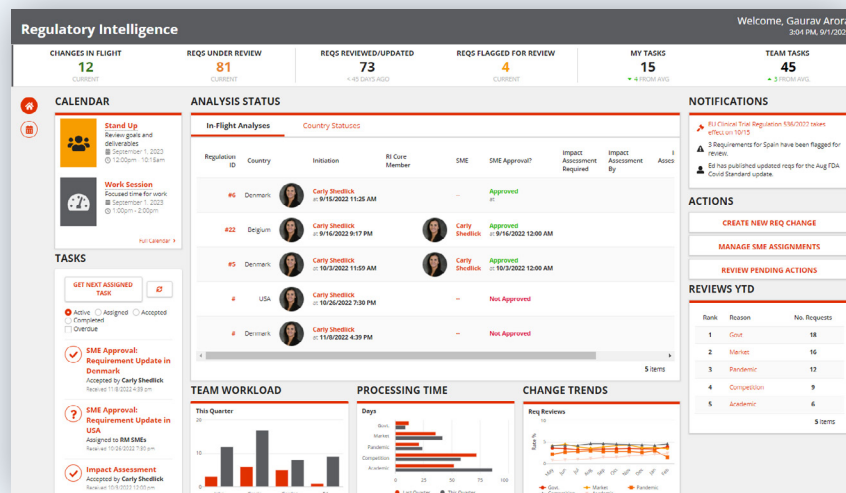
Regulatory Intelligence

Welcome, Gaurav Arora
3:04 PM, 9/1/2022

| CHANGES IN FLIGHT | REQS UNDER REVIEW | REQS REVIEWED/UPDATED | REQS FLAGGED FOR REVIEW | MY TASKS | TEAM TASKS |
|---|---|---|---|---|---|
| 12 | 81 | 73 | 4 | 15 | 45 |
| CURRENT | CURRENT | < 45 DAYS AGO | CURRENT | ▲ 4 FROM AVG | ▲ 3 FROM AVG |

CALENDAR

Stand Up
Review goals and deliverables
September 1, 2023
12:00pm - 10:15am

Work Session
Focused time for work
September 1, 2023
1:00pm - 2:00pm

Full Calendar >

TASKS

GET NEXT ASSIGNED TASK

Active Assigned Accepted Completed Overdue

SME Approval: Requirement Update in Denmark
Accepted by Carly Shedlick
Received 11/8/2022 4:39 PM

SME Approval: Requirement Update in USA
Assigned to RM SMEs
Received 10/26/2022 7:30 PM

Impact Assessment
Received 10/8/2022 12:00 PM

ANALYSIS STATUS

In-Flight Analyses | Country Statuses

| Regulation ID | Country | Initiation | RI Cure Member | SME | SME Approval? | Impact Assessment Required | Impact Assessment By | Asse |
|---|---|---|---|---|---|---|---|---|
| #6 | Denmark | Carly Shedlick at 9/15/2022 11:25 AM | | -- | Approved at | | | |
| #22 | Belgium | Carly Shedlick at 9/16/2022 9:17 PM | | Carly Shedlick | Approved at 9/16/2022 12:00 AM | | | |
| #5 | Denmark | Carly Shedlick at 10/3/2022 11:59 AM | | Carly Shedlick | Approved at 10/3/2022 12:00 AM | | | |
| # | USA | Carly Shedlick at 10/26/2022 7:30 PM | | -- | Not Approved | | | |
| # | Denmark | Carly Shedlick at 11/8/2022 4:39 PM | | -- | Not Approved | | | |

5 items

NOTIFICATIONS

EU Clinical Trial Regulation 536/2022 takes effect on 10/15

3 Requirements for Spain have been flagged for review.

Ed has published updated reqs for the Aug FDA Covid Standard update.

ACTIONS

CREATE NEW REQ CHANGE

MANAGE SME ASSIGNMENTS

REVIEW PENDING ACTIONS

REVIEWS YTD

| Rank | Reason | No. Requests |
|---|---|---|
| 1 | Govt. | 18 |
| 2 | Market | 16 |
| 3 | Pandemic | 12 |
| 4 | Competition | 9 |
| 5 | Academic | 6 |

5 items

TEAM WORKLOAD

This Quarter
20
10

PROCESSING TIME

Days
Govt.
Market
Pandemic
Competition
Academic
Last Quarter This Quarter

CHANGE TRENDS

Req Reviews
Rate %
Govt. Market Pandemic